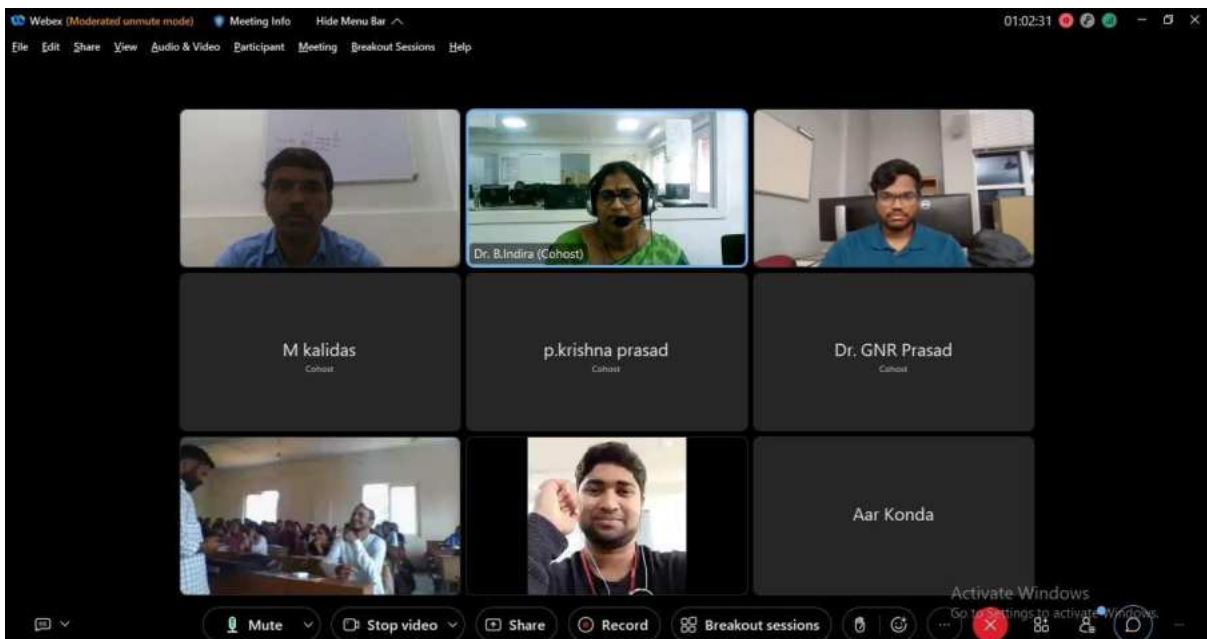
Webex (Moderated unmute mode) Meeting Info Hide Menu Bar

01:02:31

File Edit Share View Audio & Video Participant Meeting Breakout Sessions Help

Dr. B.Indira (Cohost)

M kalidas
Cohost

p.krishna prasad
Cohost

Dr. GNR Prasad
Cohost

Aar Konda

Activate Windows
Go to Settings to activate Windows.

Mute Stop video Share Record Breakout sessions